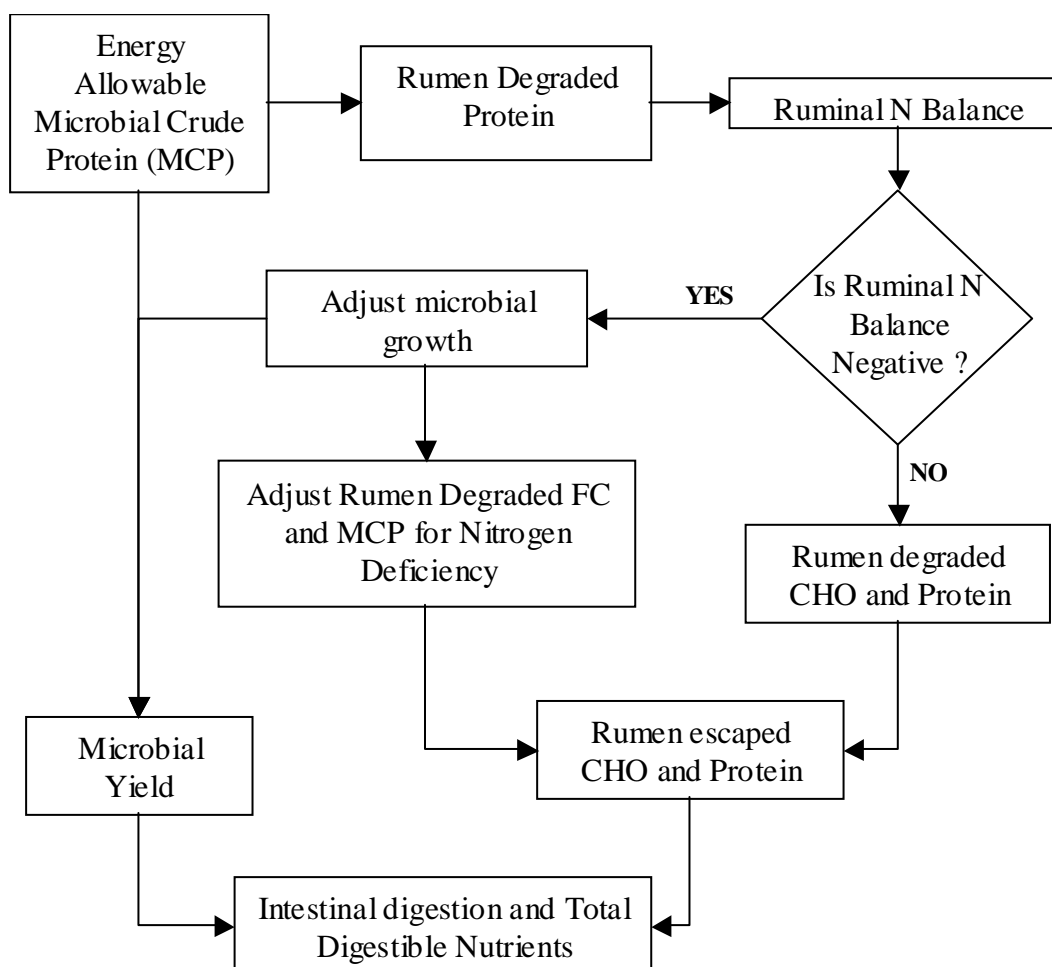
Energy Allowable Microbial Crude Protein (MCP)

Rumen Degraded Protein

Ruminal N Balance

Is Ruminal N Balance Negative ?

YES

Adjust microbial growth

Adjust Rumen Degraded FC and MCP for Nitrogen Deficiency

NO

Rumen degraded CHO and Protein

Microbial Yield

Rumen escaped CHO and Protein

Intestinal digestion and Total Digestible Nutrients